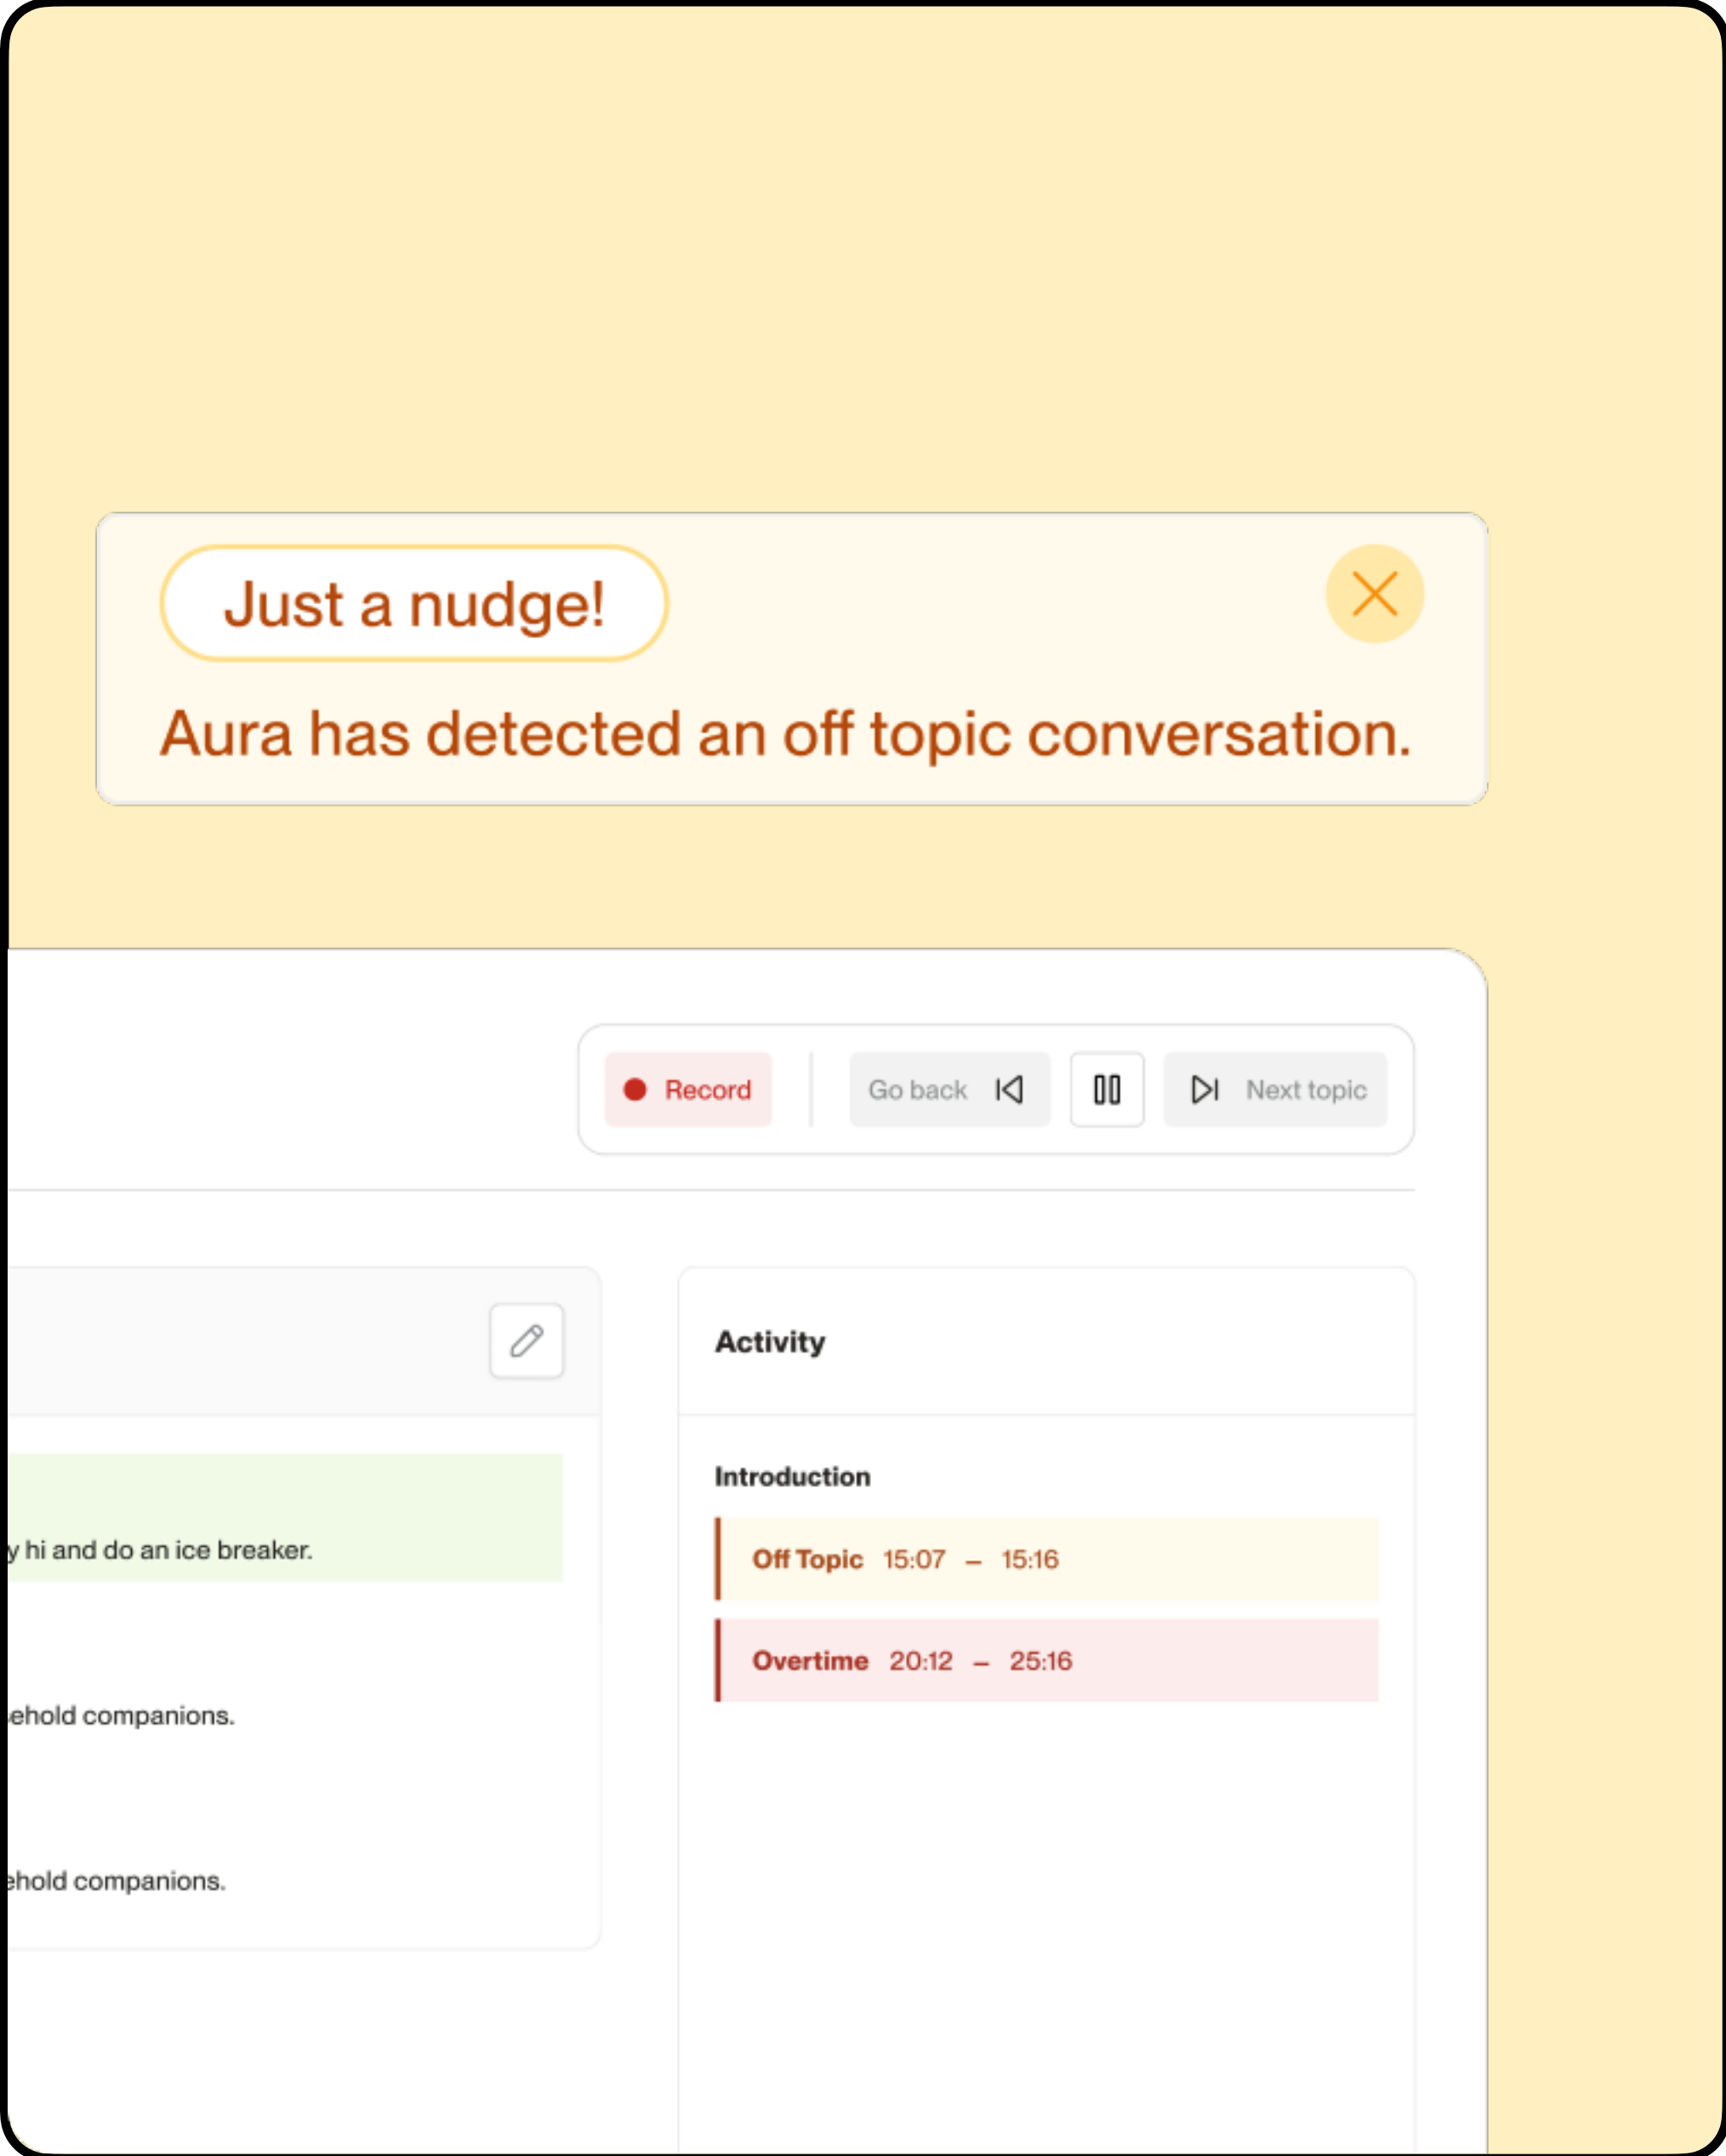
Just a nudge!

Aura has detected an off topic conversation.

Record

Go back

Next topic

y hi and do an ice breaker.

ehold companions.

ehold companions.

Activity

Introduction

Off Topic 15:07 – 15:16

Overtime 20:12 – 25:16